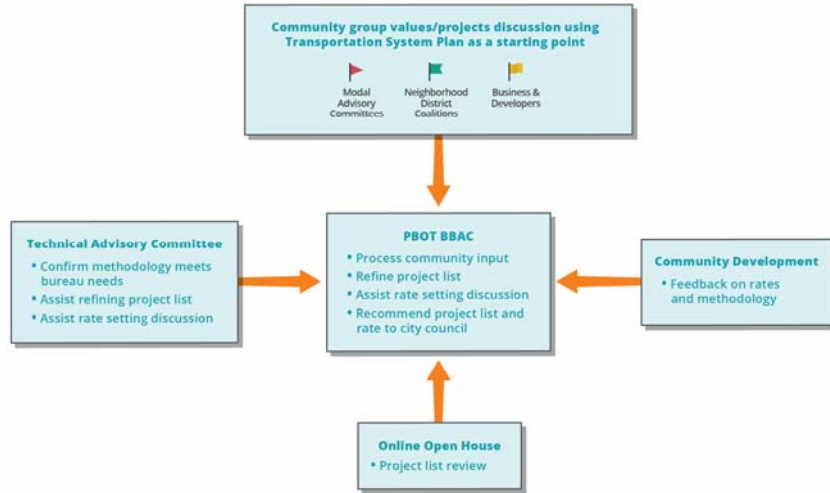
Community group values/projects discussion using Transportation System Plan as a starting point

Modal Advisory Committees

Neighborhood District Coalitions

Business & Developers

Technical Advisory Committee
• Confirm methodology meets bureau needs
• Assist refining project list
• Assist rate setting discussion

PBOT BBAC
• Process community input
• Refine project list
• Assist rate setting discussion
• Recommend project list and rate to city council

Community Development
• Feedback on rates and methodology

Online Open House
• Project list review